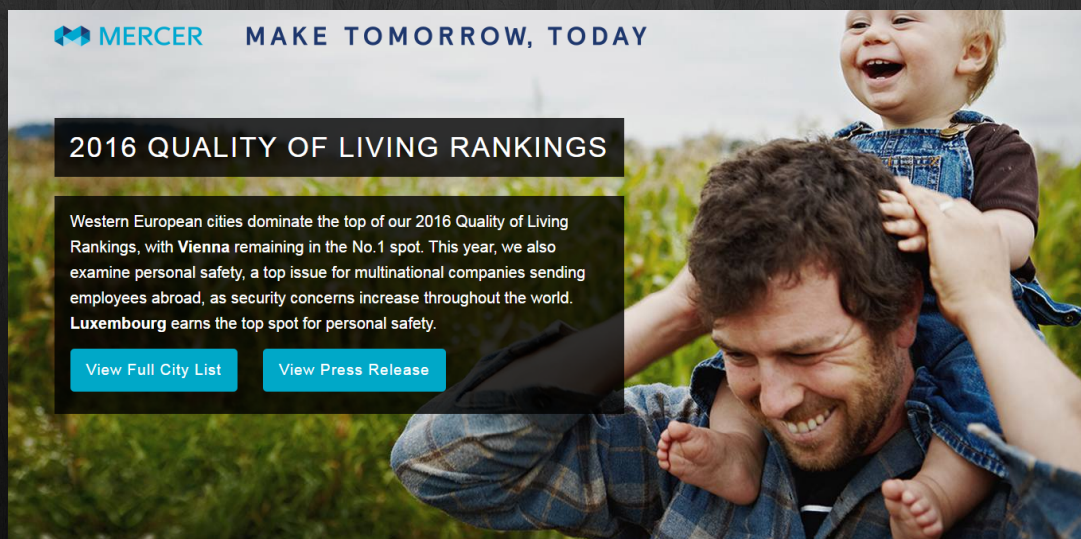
MERCER MAKE TOMORROW, TODAY

2016 QUALITY OF LIVING RANKINGS

Western European cities dominate the top of our 2016 Quality of Living Rankings, with **Vienna** remaining in the No.1 spot. This year, we also examine personal safety, a top issue for multinational companies sending employees abroad, as security concerns increase throughout the world. **Luxembourg** earns the top spot for personal safety.

View Full City List

View Press Release